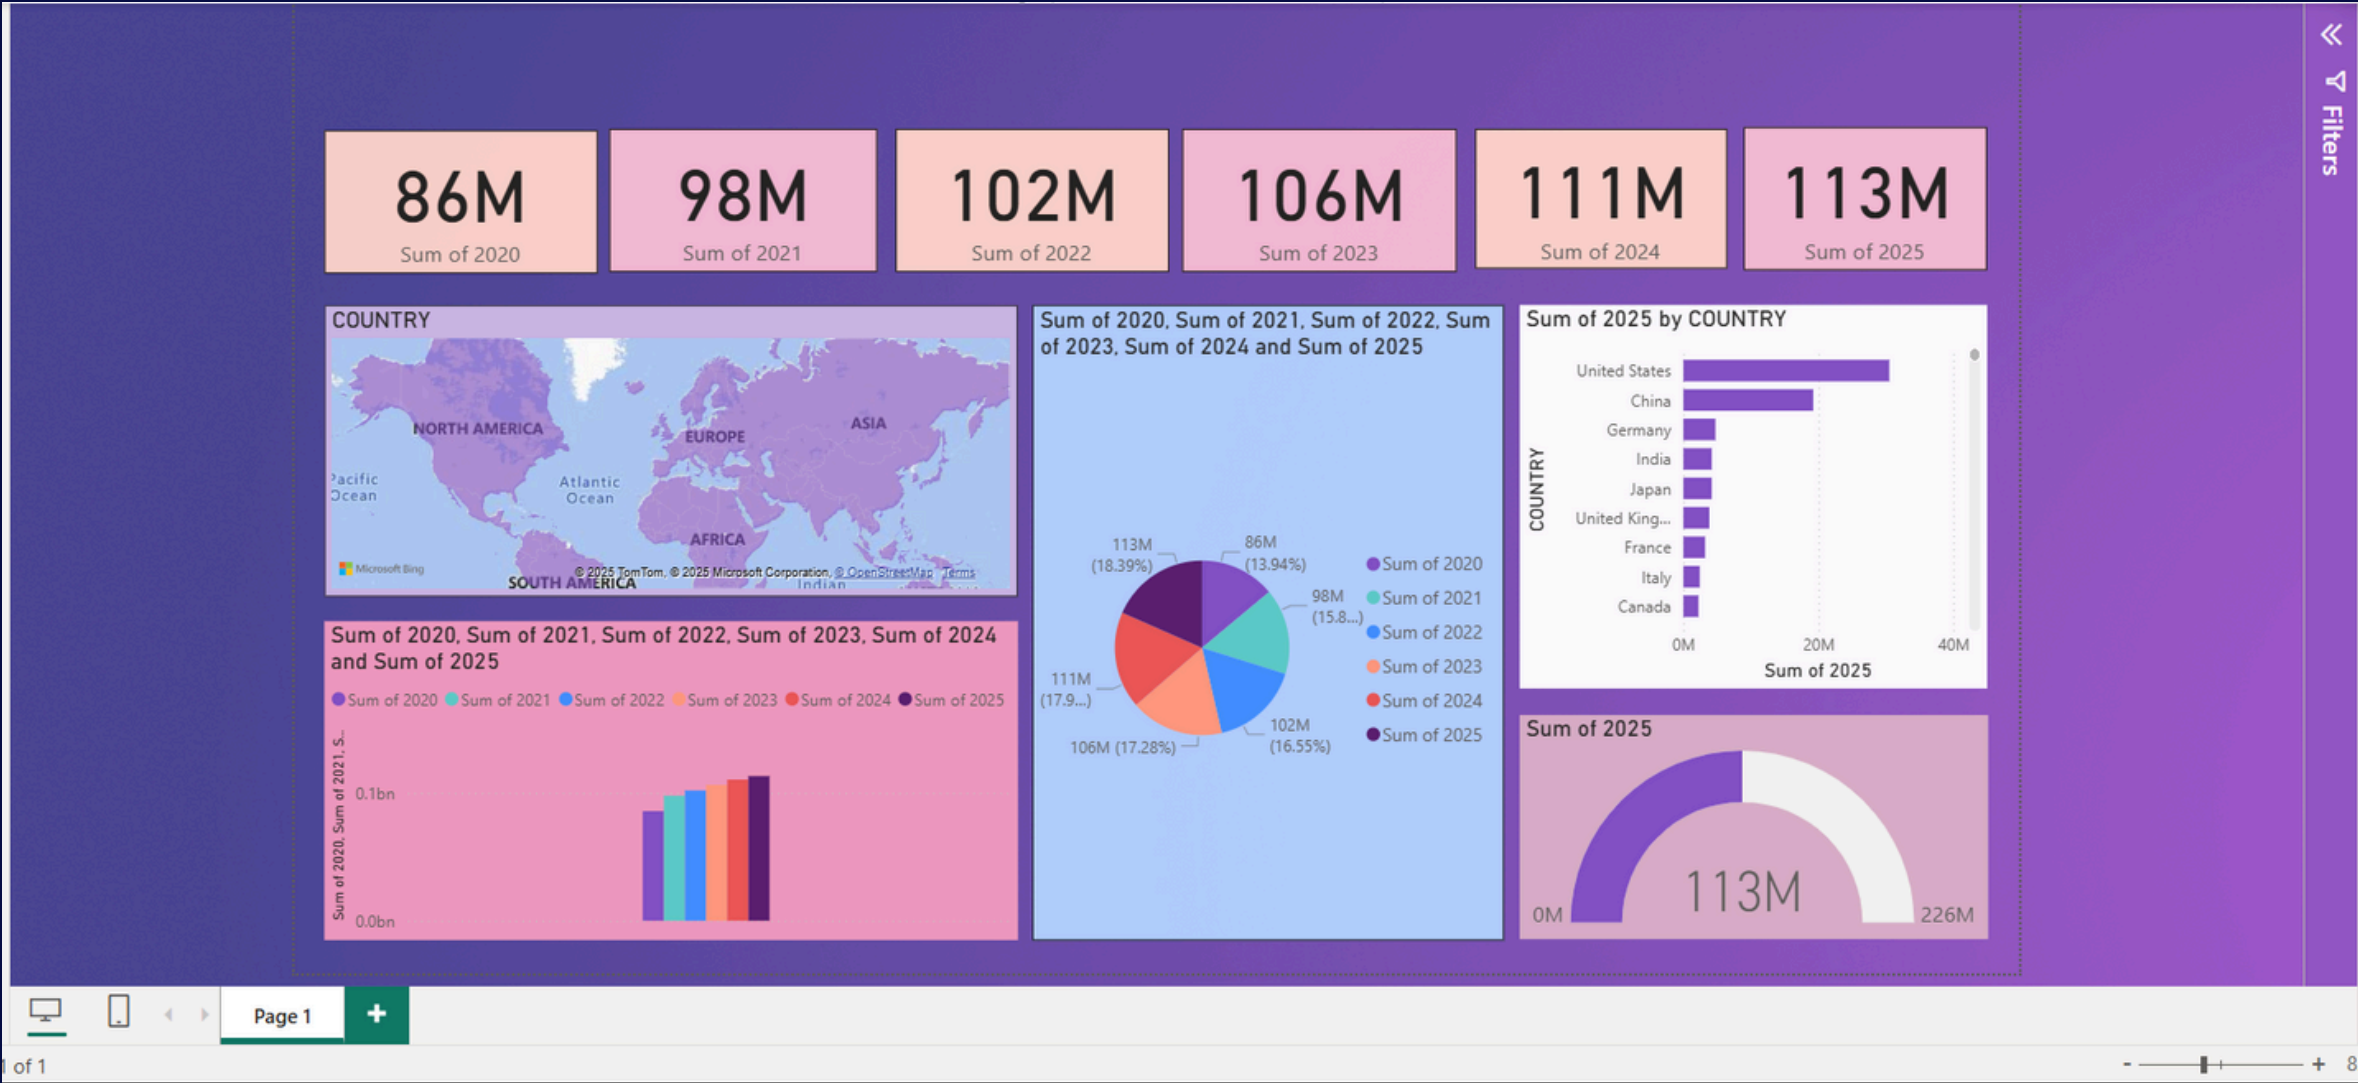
86M
Sum of 2020

98M
Sum of 2021

102M
Sum of 2022

106M
Sum of 2023

111M
Sum of 2024

113M
Sum of 2025

Filters

COUNTRY
NORTH AMERICA
EUROPE
ASIA
Pacific Ocean
Atlantic Ocean
AFRICA
SOUTH AMERICA
Indian
Microsoft Bing
© 2025 TomTom, © 2025 Microsoft Corporation, © OpenStreetMap Terms

Sum of 2020, Sum of 2021, Sum of 2022, Sum of 2023, Sum of 2024 and Sum of 2025
113M (18.39%)
86M (13.94%)
98M (15.8...)
111M (17.9...)
106M (17.28%)
102M (16.55%)
Sum of 2020
Sum of 2021
Sum of 2022
Sum of 2023
Sum of 2024
Sum of 2025

Sum of 2025 by COUNTRY
COUNTRY
United States
China
Germany
India
Japan
United King...
France
Italy
Canada
0M
20M
40M
Sum of 2025

Sum of 2020, Sum of 2021, Sum of 2022, Sum of 2023, Sum of 2024 and Sum of 2025
Sum of 2020 Sum of 2021 Sum of 2022 Sum of 2023 Sum of 2024 Sum of 2025
Sum of 2020, Sum of 2021, S...
0.1bn
0.0bn

Sum of 2025
0M
113M
226M

Page 1
+
1 of 1
- + 8